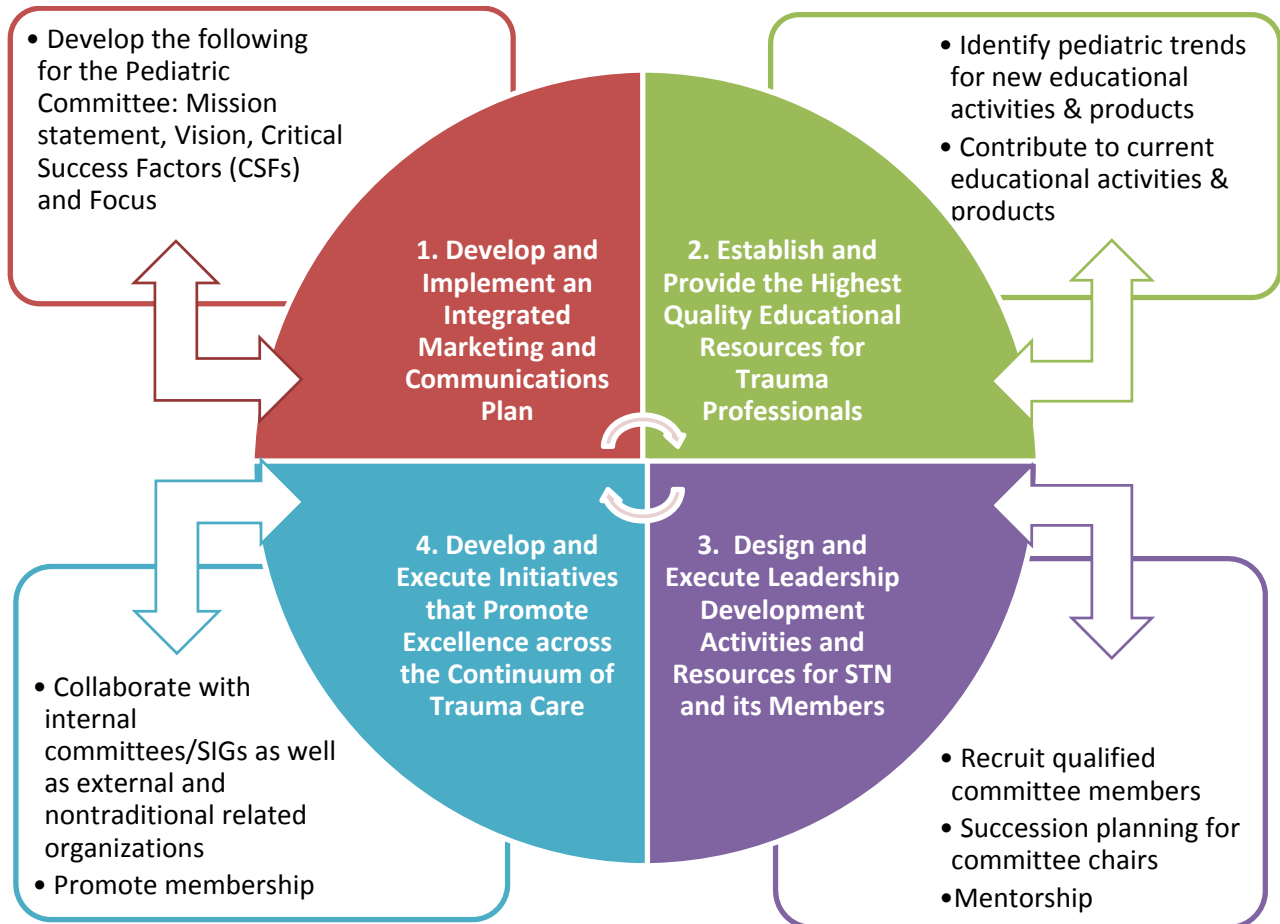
• Develop the following for the Pediatric Committee: Mission statement, Vision, Critical Success Factors (CSFs) and Focus

• Identify pediatric trends for new educational activities & products

• Contribute to current educational activities & products

1. Develop and Implement an Integrated Marketing and Communications Plan

2. Establish and Provide the Highest Quality Educational Resources for Trauma Professionals

4. Develop and Execute Initiatives that Promote Excellence across the Continuum of Trauma Care

3. Design and Execute Leadership Development Activities and Resources for STN and its Members

• Collaborate with internal committees/SIGs as well as external and nontraditional related organizations

• Promote membership

• Recruit qualified committee members

• Succession planning for committee chairs

•Mentorship